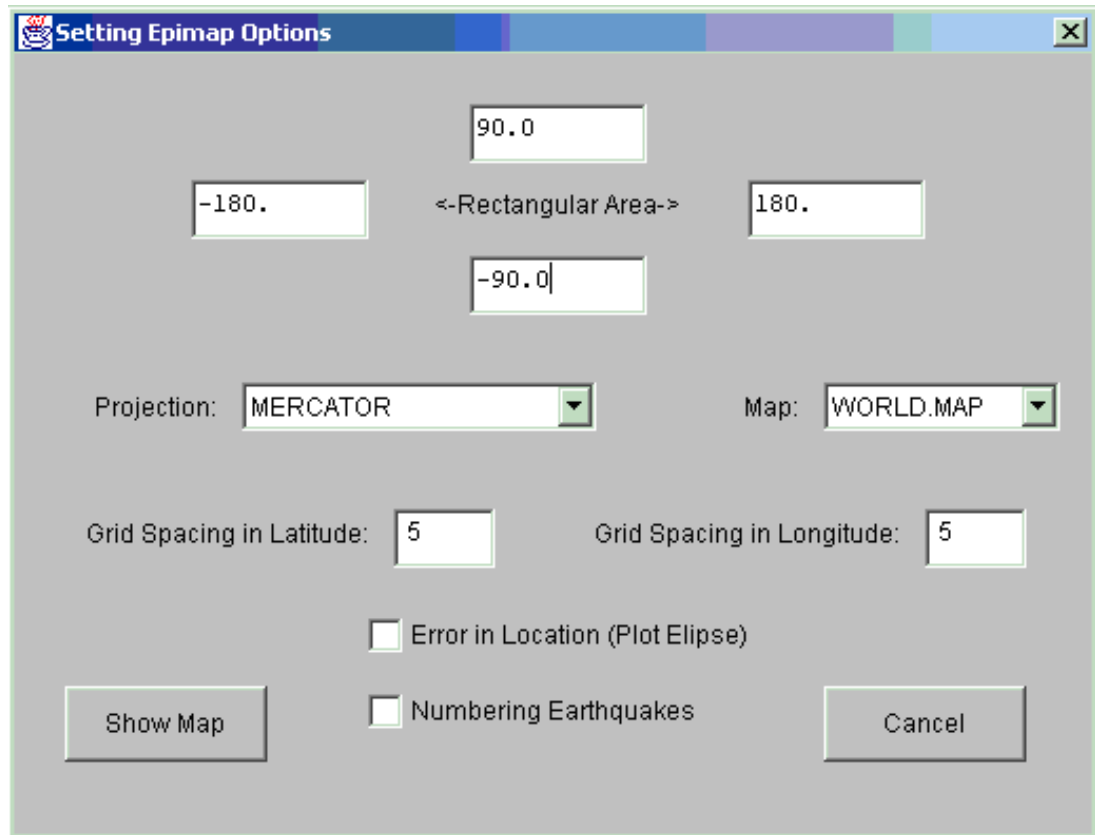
Setting Epimap Options

90.0

-180.

<-Rectangular Area->

180.

-90.0

Projection: MERCATOR

Map: WORLD.MAP

Grid Spacing in Latitude: 5

Grid Spacing in Longitude: 5

Error in Location (Plot Elipse)

Show Map

Numbering Earthquakes

Cancel